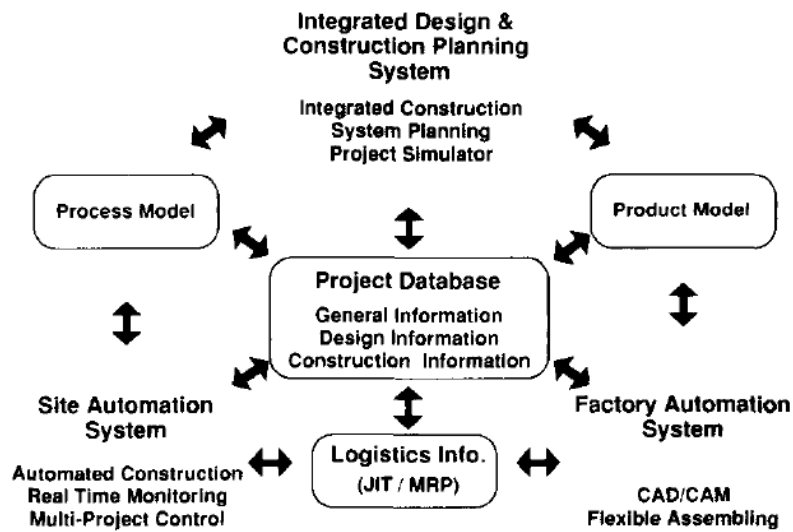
Integrated Design & Construction Planning System

Integrated Construction System Planning Project Simulator

Process Model

Product Model

Project Database

General Information
Design Information
Construction Information

Site Automation System

Automated Construction
Real Time Monitoring
Multi-Project Control

Logistics Info.
(JIT / MRP)

Factory Automation System

CAD/CAM
Flexible Assembling